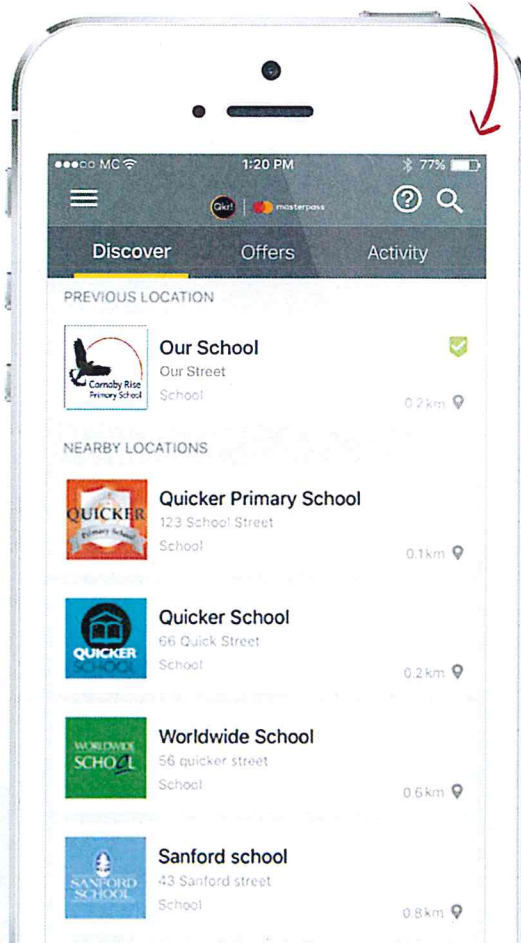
●●●○○ MC 1:20 PM 77%

Qkr! | masterpass

Discover Offers Activity

PREVIOUS LOCATION

Carnaby Rise Primary School

Our School
Our Street
School
0.2km

NEARBY LOCATIONS

QUICKER Primary School

Quicker Primary School
123 School Street
School
0.1km

QUICKER SCHOOL

Quicker School
66 Quick Street
School
0.2km

WORLDWIDE SCHOOL

Worldwide School
56 quicker street
School
0.6km

SANFORD SCHOOL

Sanford school
43 Sanford street
School
0.8km